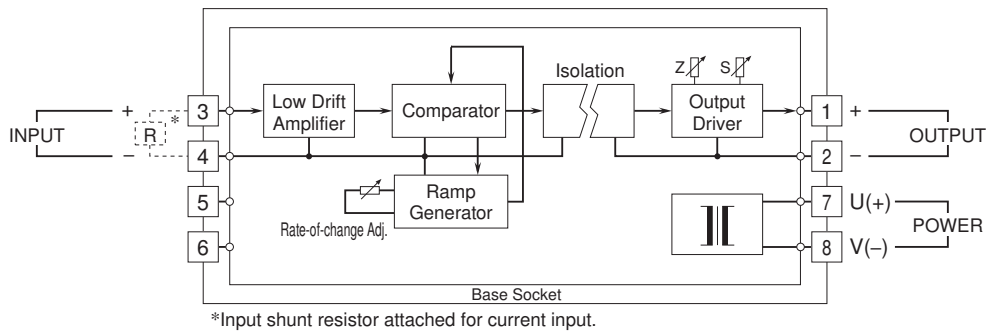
INPUT
+
–
R
*
3
4
5
6
Low Drift Amplifier
Comparator
Ramp Generator
Rate-of-change Adj.
Isolation
Z
S
Output Driver
1
2
7
8
+
–
OUTPUT
U(+)
V(–)
POWER
Base Socket

*Input shunt resistor attached for current input.